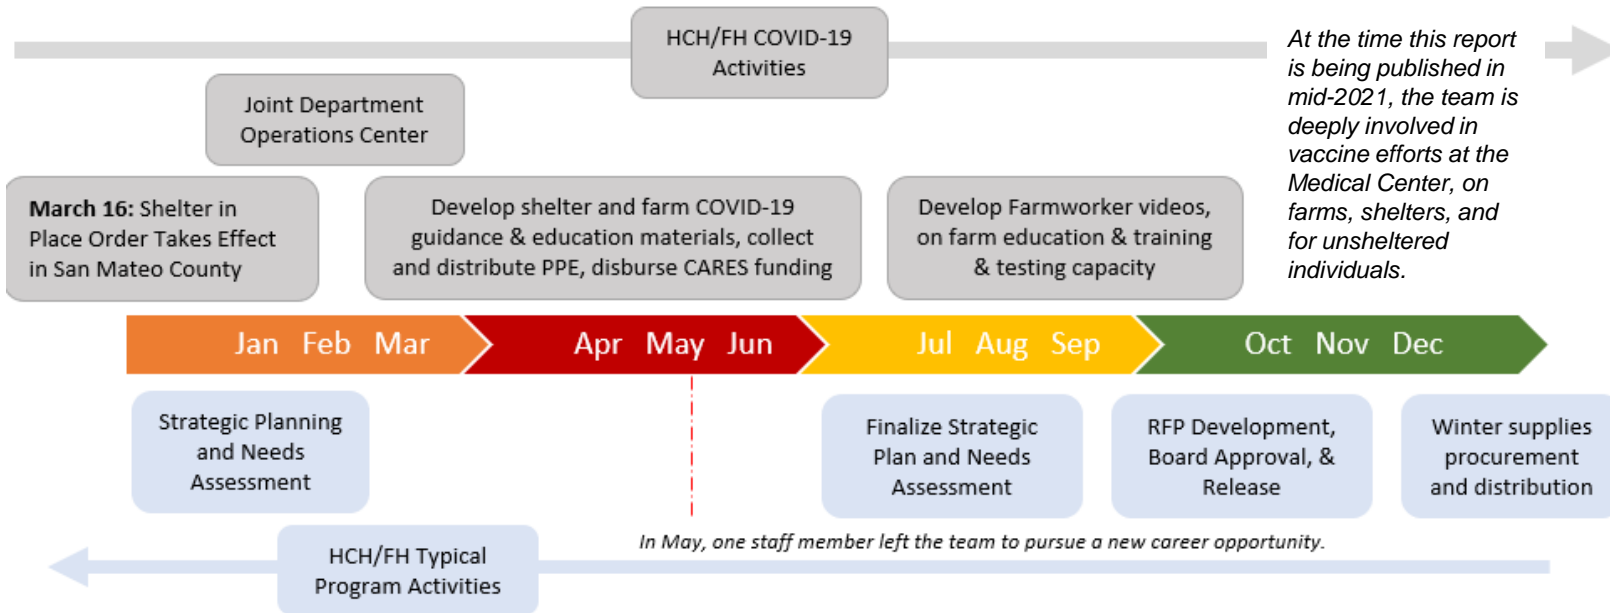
HCH/FH COVID-19 Activities

At the time this report is being published in mid-2021, the team is deeply involved in vaccine efforts at the Medical Center, on farms, shelters, and for unsheltered individuals.

Joint Department Operations Center

**March 16:** Shelter in Place Order Takes Effect in San Mateo County

Develop shelter and farm COVID-19 guidance & education materials, collect and distribute PPE, disburse CARES funding

Develop Farmworker videos, on farm education & training & testing capacity

Jan Feb Mar Apr May Jun Jul Aug Sep Oct Nov Dec

Strategic Planning and Needs Assessment

Finalize Strategic Plan and Needs Assessment

RFP Development, Board Approval, & Release

Winter supplies procurement and distribution

In May, one staff member left the team to pursue a new career opportunity.

HCH/FH Typical Program Activities